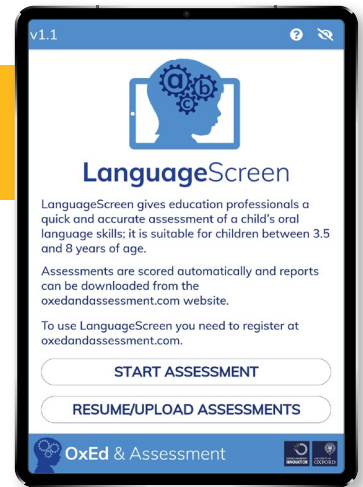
v1.1

a b c

LanguageScreen

LanguageScreen gives education professionals a quick and accurate assessment of a child's oral language skills; it is suitable for children between 3.5 and 8 years of age.

Assessments are scored automatically and reports can be downloaded from the oxedandassessment.com website.

To use LanguageScreen you need to register at oxedandassessment.com.

START ASSESSMENT

RESUME/UPLOAD ASSESSMENTS

OxEd & Assessment

INNOVATION

OXFORD